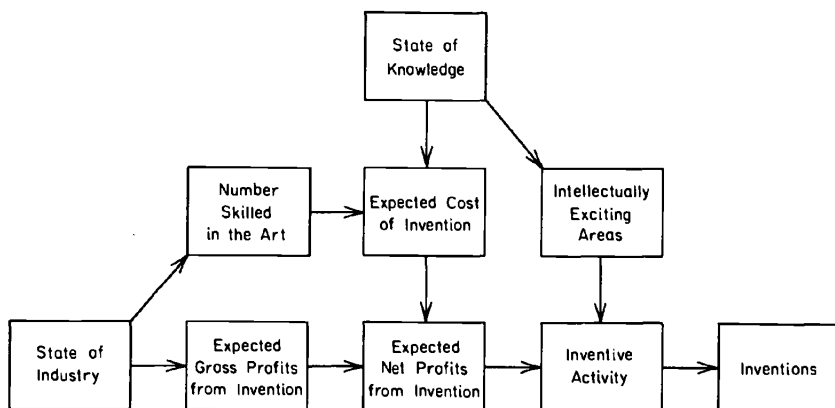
State of Knowledge

Number Skilled in the Art

Expected Cost of Invention

Intellectually Exciting Areas

State of Industry

Expected Gross Profits from Invention

Expected Net Profits from Invention

Inventive Activity

Inventions